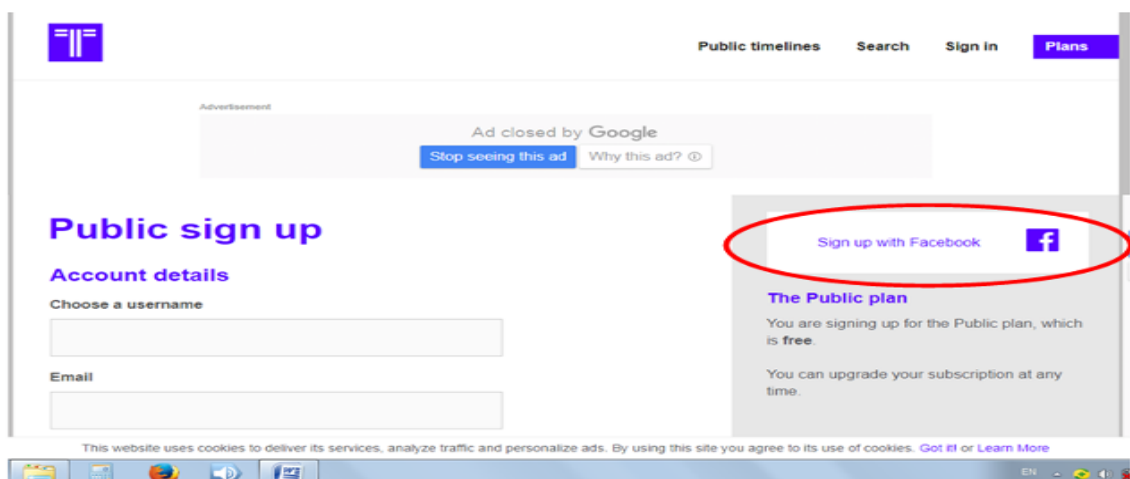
Public timelines Search Sign in Plans

Advertisement

Ad closed by Google

Stop seeing this ad Why this ad? ⓘ

Public sign up

Account details

Choose a username

Email

Sign up with Facebook

The Public plan

You are signing up for the Public plan, which is free.

You can upgrade your subscription at any time.

This website uses cookies to deliver its services, analyze traffic and personalize ads. By using this site you agree to its use of cookies. Got it! or Learn More

EN